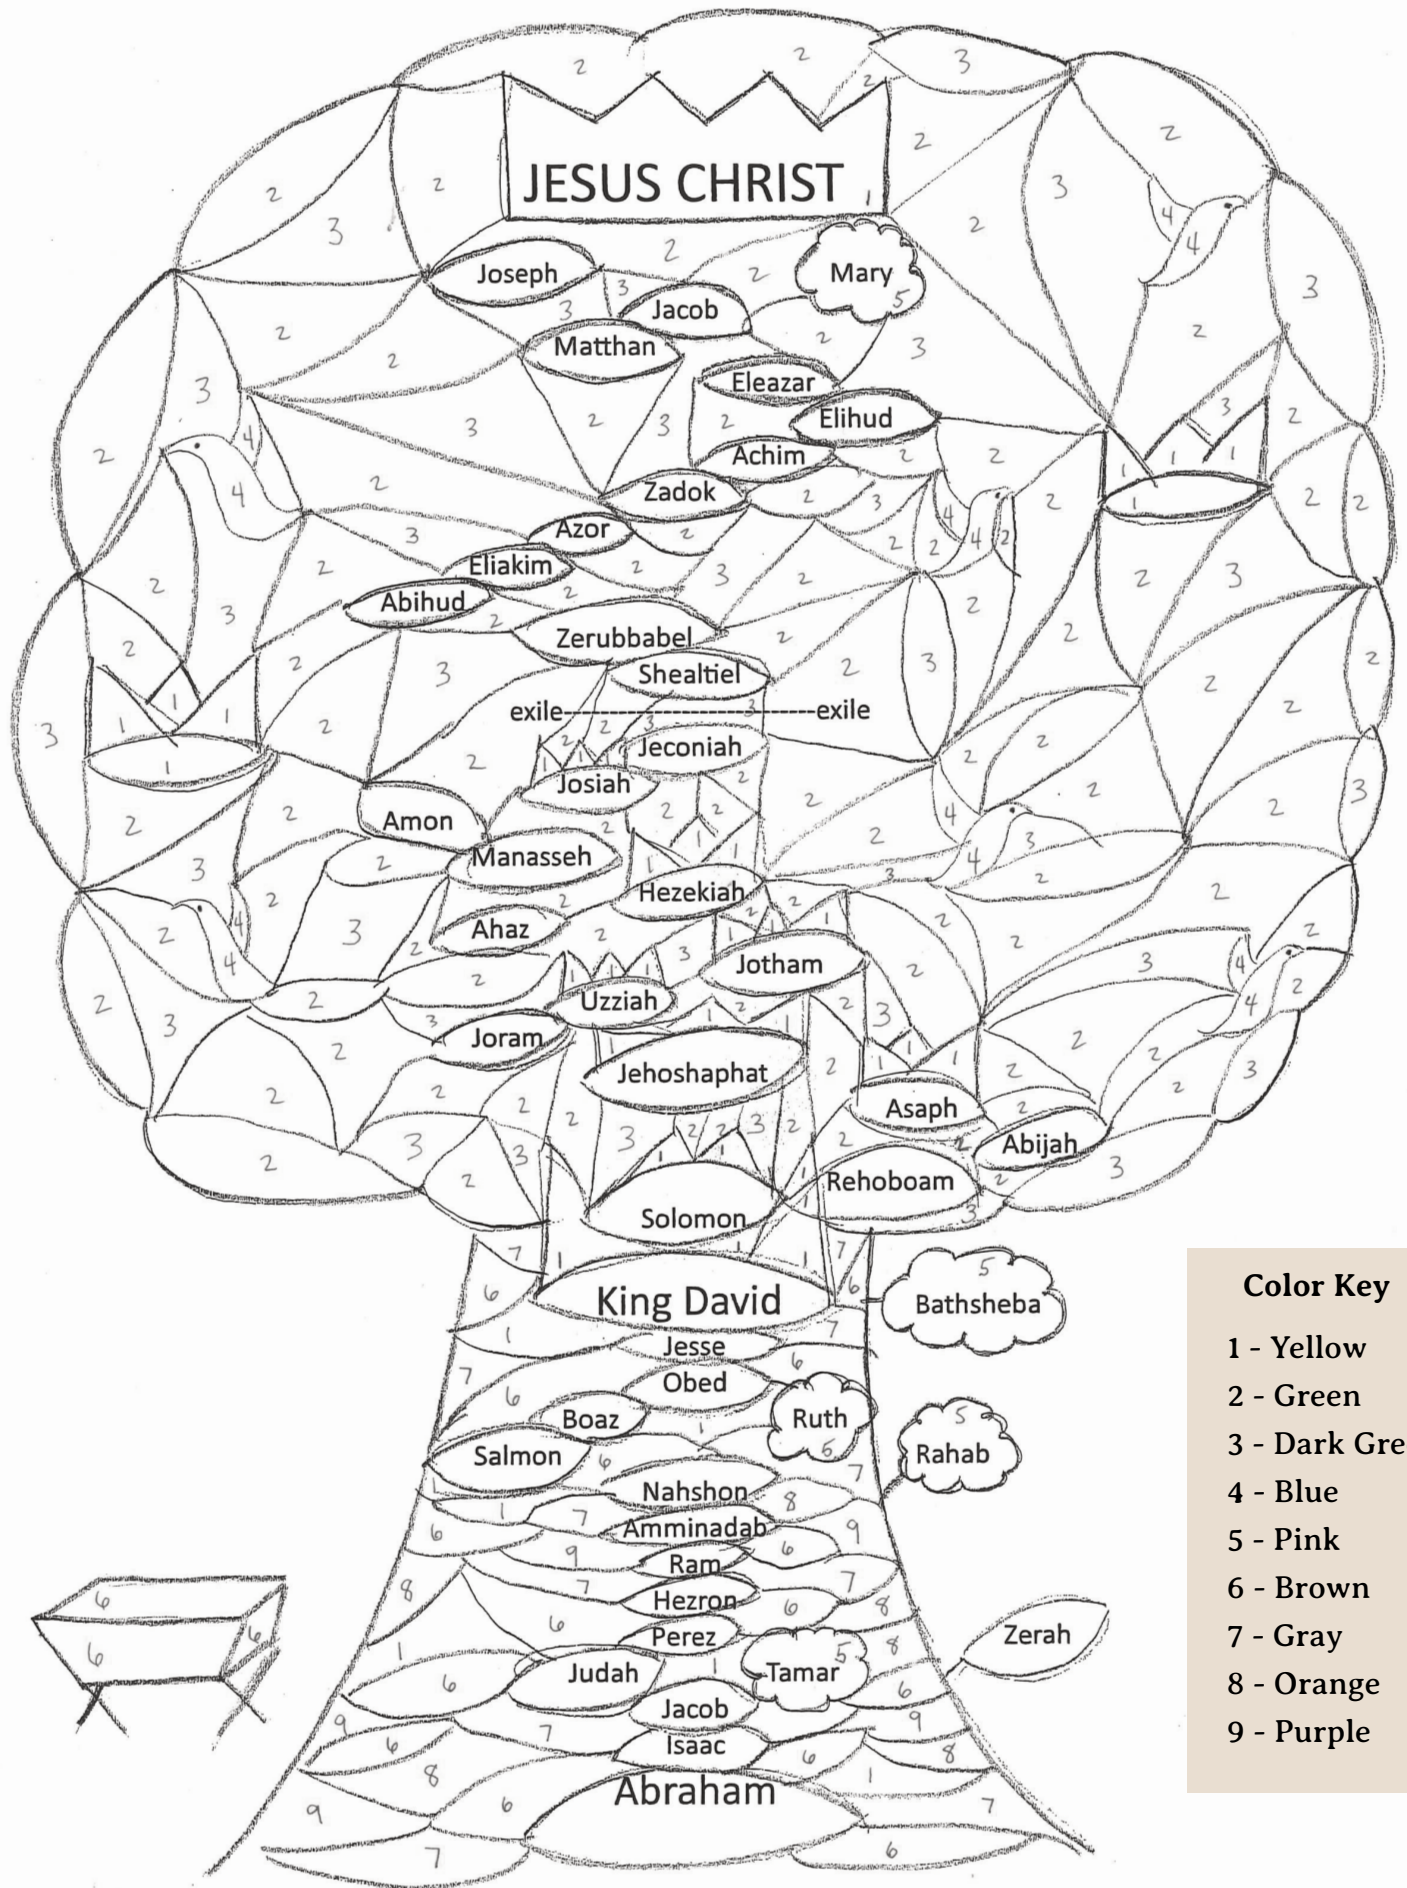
JESUS CHRIST

Joseph
Jacob
Mary
Matthan
Eleazar
Elihud
Achim
Zadok
Azor
Eliakim
Abihud
Zerubbabel
Shealtiel
exile-----------exile
Jeconiah
Josiah
Amon
Manasseh
Hezekiah
Ahaz
Jotham
Uzziah
Joram
Jehoshaphat
Asaph
Abijah
Rehoboam
Solomon
King David
Bathsheba
Jesse
Obed
Boaz
Ruth
Salmon
Rahab
Nahshon
Amminadab
Ram
Hezron
Perez
Zerah
Judah
Tamar
Jacob
Isaac
Abraham

Color Key
1 - Yellow
2 - Green
3 - Dark Gre
4 - Blue
5 - Pink
6 - Brown
7 - Gray
8 - Orange
9 - Purple